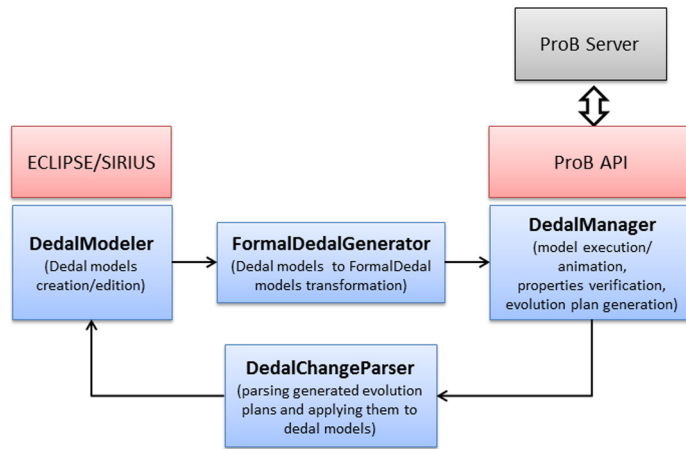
ProB Server

ECLIPSE/SIRIUS

ProB API

DedalModeler
(Dedal models creation/edition)

FormalDedalGenerator
(Dedal models to FormalDedal models transformation)

DedalManager
(model execution/ animation, properties verification, evolution plan generation)

DedalChangeParser
(parsing generated evolution plans and applying them to dedal models)